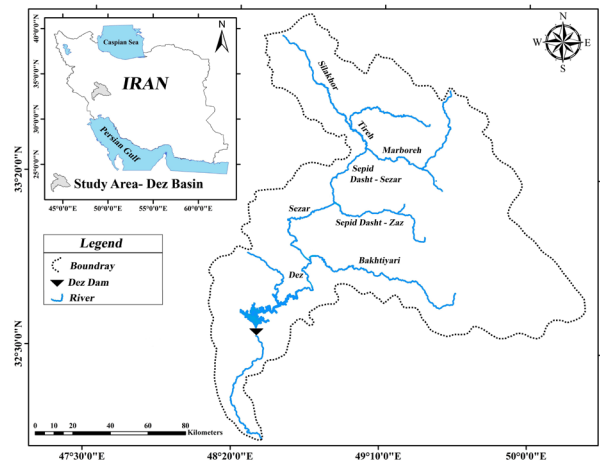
Caspian Sea
N
IRAN
Persian Gulf
Study Area- Dez Basin
40°0'0"N
35°0'0"N
30°0'0"N
25°0'0"N
45°0'0"E
50°0'0"E
55°0'0"E
60°0'0"E

N
W
E
S

Silakhor
Tireh
Marboreh
Sepid Dasht - Sezar
Sezar
Sepid Dasht - Zaz
Bakhtiyari
Dez

Legend
Boundray
Dez Dam
River

33°20'0"N
32°30'0"N

0 10 20 40 60 80 Kilometers

47°30'0"E
48°20'0"E
49°10'0"E
50°0'0"E